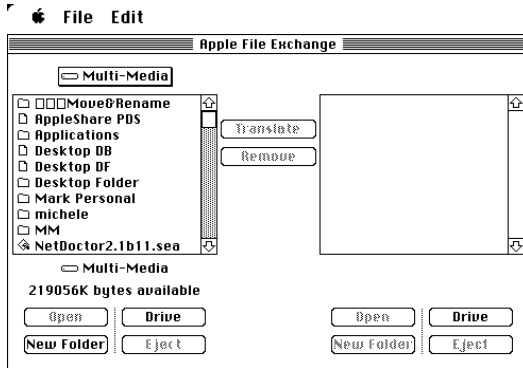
File Edit

Apple File Exchange

Multi-Media

□□□Move&Rename
AppleShare PDS
Applications
Desktop DB
Desktop DF
Desktop Folder
Mark Personal
michele
MM
NetDoctor2.1b11.sea

Translate
Remove

Multi-Media
219056K bytes available

Open
Drive
New Folder
Eject

Open
Drive
New Folder
Eject